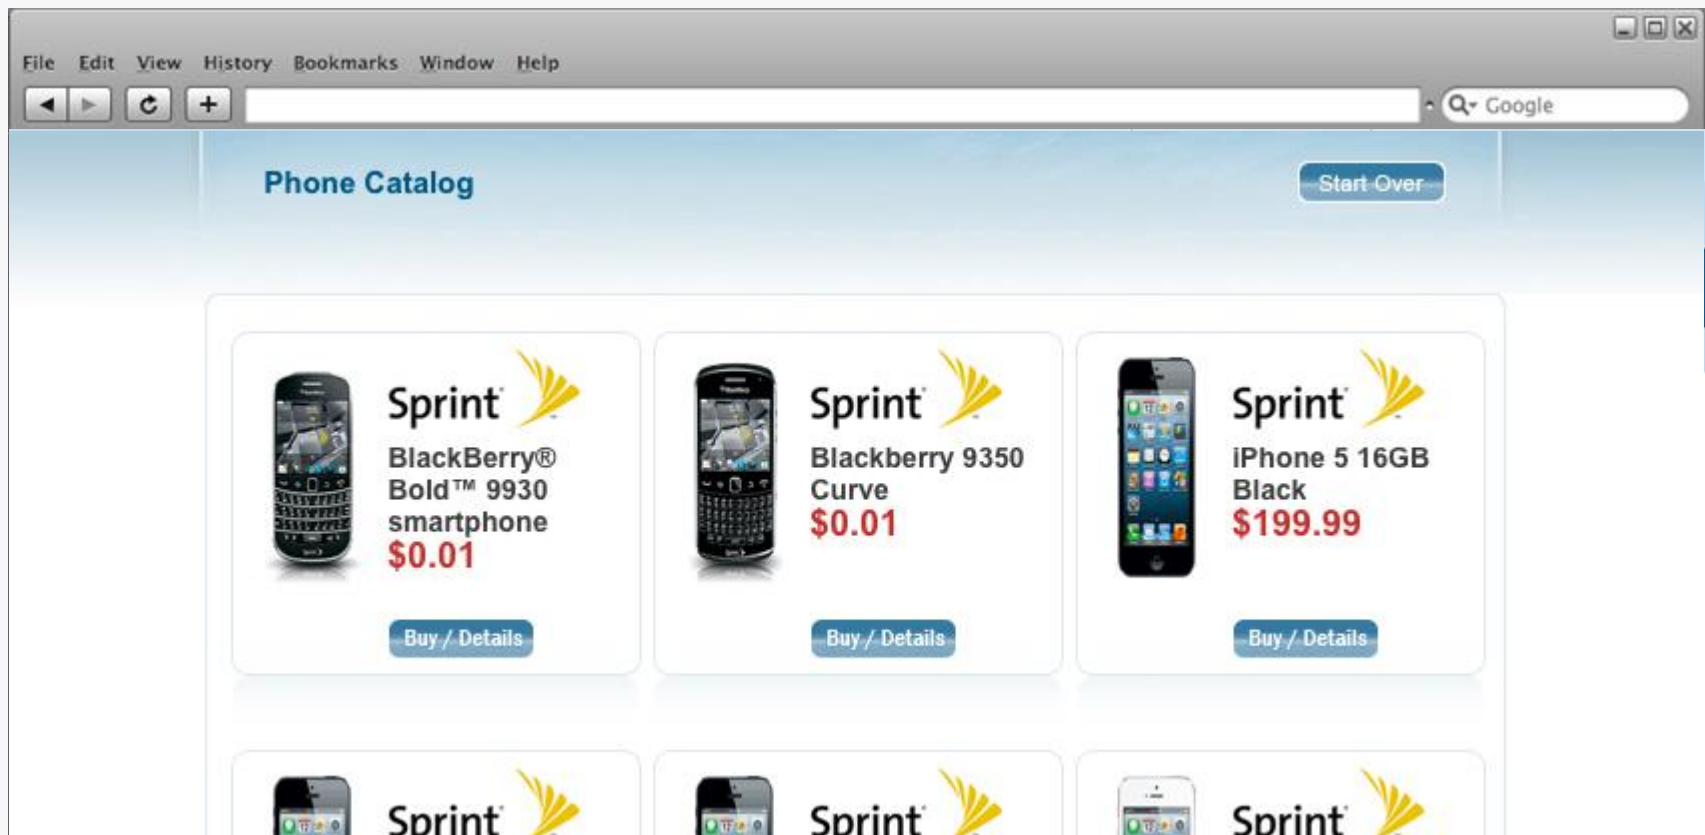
File Edit View History Bookmarks Window Help

Google

Phone Catalog

Start Over

Sprint

BlackBerry® Bold™ 9930 smartphone

$0.01

Buy / Details

Sprint

Blackberry 9350 Curve

$0.01

Buy / Details

Sprint

iPhone 5 16GB Black

$199.99

Buy / Details

Sprint

Sprint

Sprint